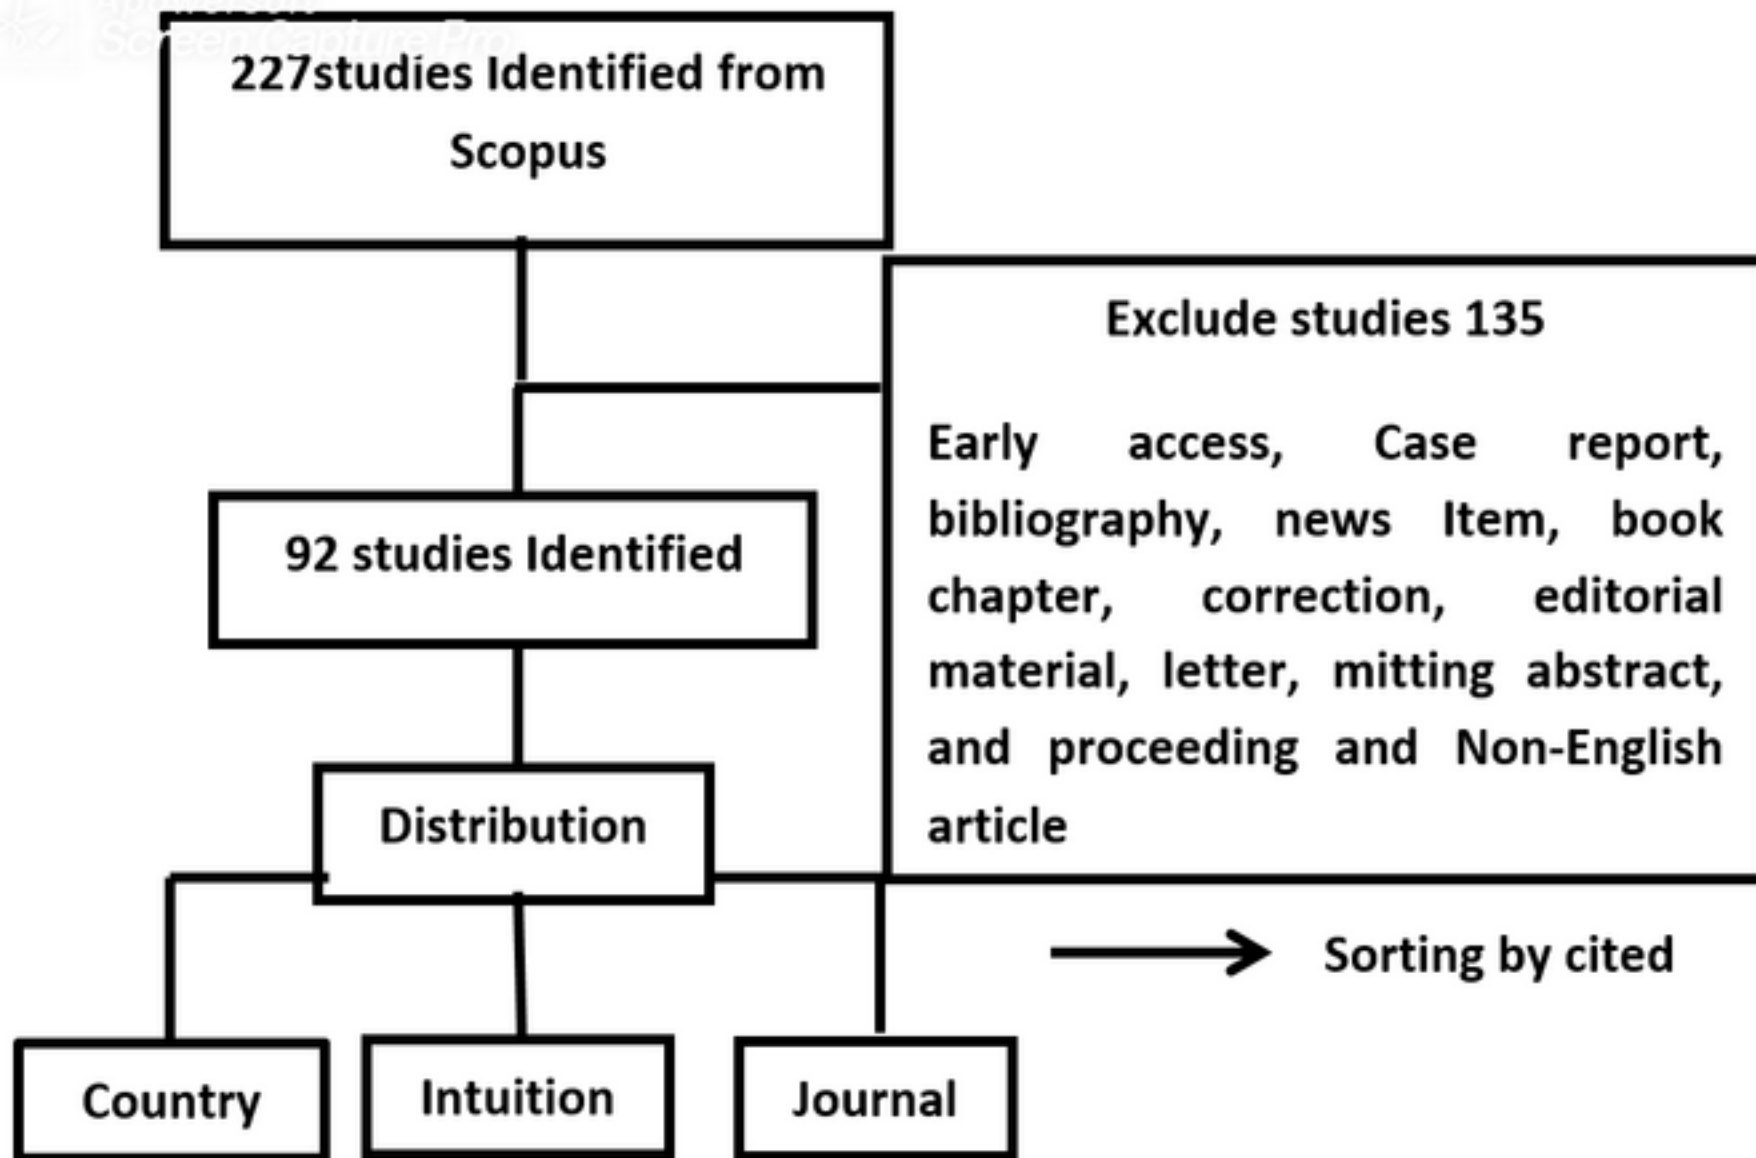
227studies Identified from Scopus

Exclude studies 135

Early access, Case report, bibliography, news Item, book chapter, correction, editorial material, letter, mitting abstract, and proceeding and Non-English article

92 studies Identified

Distribution

Sorting by cited

Country

Intuition

Journal